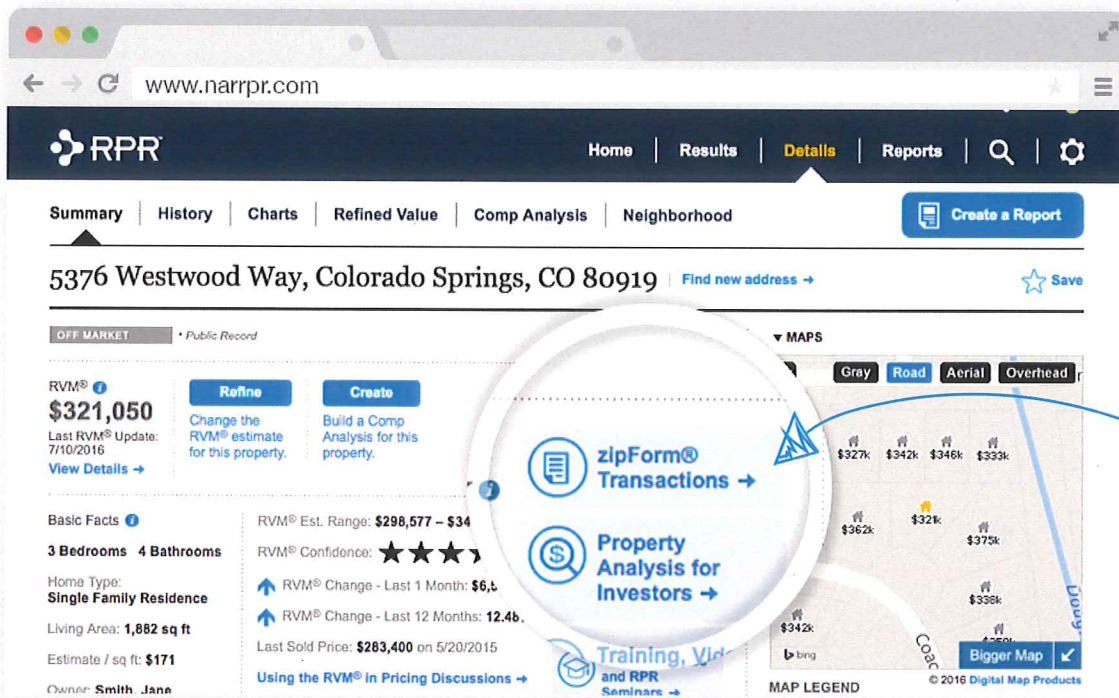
www.narrpr.com

RPR

Home | Results | Details | Reports

Summary | History | Charts | Refined Value | Comp Analysis | Neighborhood

Create a Report

5376 Westwood Way, Colorado Springs, CO 80919

Find new address →

Save

OFF MARKET

* Public Record

▾ MAPS

Gray Road Aerial Overhead

RVM®

$321,050

Last RVM® Update: 7/10/2016

View Details →

Refine

Change the RVM® estimate for this property.

Create

Build a Comp Analysis for this property.

zipForm® Transactions →

Property Analysis for Investors →

Training, Vid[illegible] and RPR Seminars →

Basic Facts

3 Bedrooms 4 Bathrooms

Home Type: Single Family Residence

Living Area: 1,882 sq ft

Estimate / sq ft: $171

Owner: Smith, Jane

RVM® Est. Range: $298,577 – $34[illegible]

RVM® Confidence:

RVM® Change - Last 1 Month: $6,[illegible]

RVM® Change - Last 12 Months: 12.4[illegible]

Last Sold Price: $283,400 on 5/20/2015

Using the RVM® in Pricing Discussions →

$327k $342k $346k $333k

$362k $321k $375k

$338k

$342k

bing

Bigger Map

MAP LEGEND

© 2016 Digital Map Products